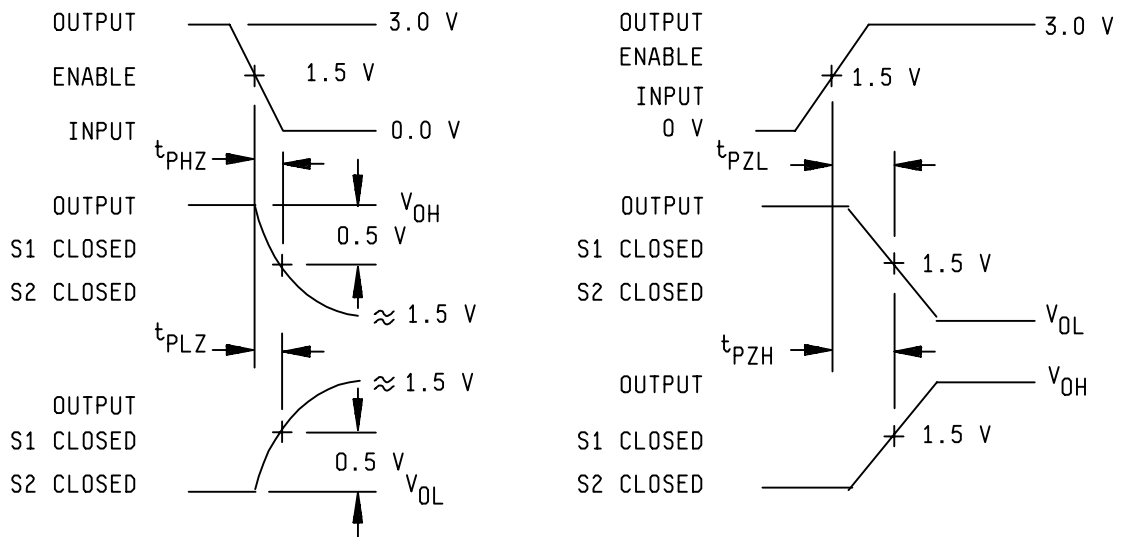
OUTPUT
ENABLE
INPUT

3.0 V
1.5 V
0.0 V

$t_{PHZ}$

OUTPUT
S1 CLOSED
S2 CLOSED

$V_{OH}$
0.5 V
$\approx$ 1.5 V

$t_{PLZ}$

OUTPUT
S1 CLOSED
S2 CLOSED

$\approx$ 1.5 V
0.5 V
$V_{OL}$

OUTPUT
ENABLE
INPUT
0 V

3.0 V
1.5 V

$t_{PZL}$

OUTPUT
S1 CLOSED
S2 CLOSED

1.5 V
$V_{OL}$

$t_{PZH}$

OUTPUT
S1 CLOSED
S2 CLOSED

$V_{OH}$
1.5 V